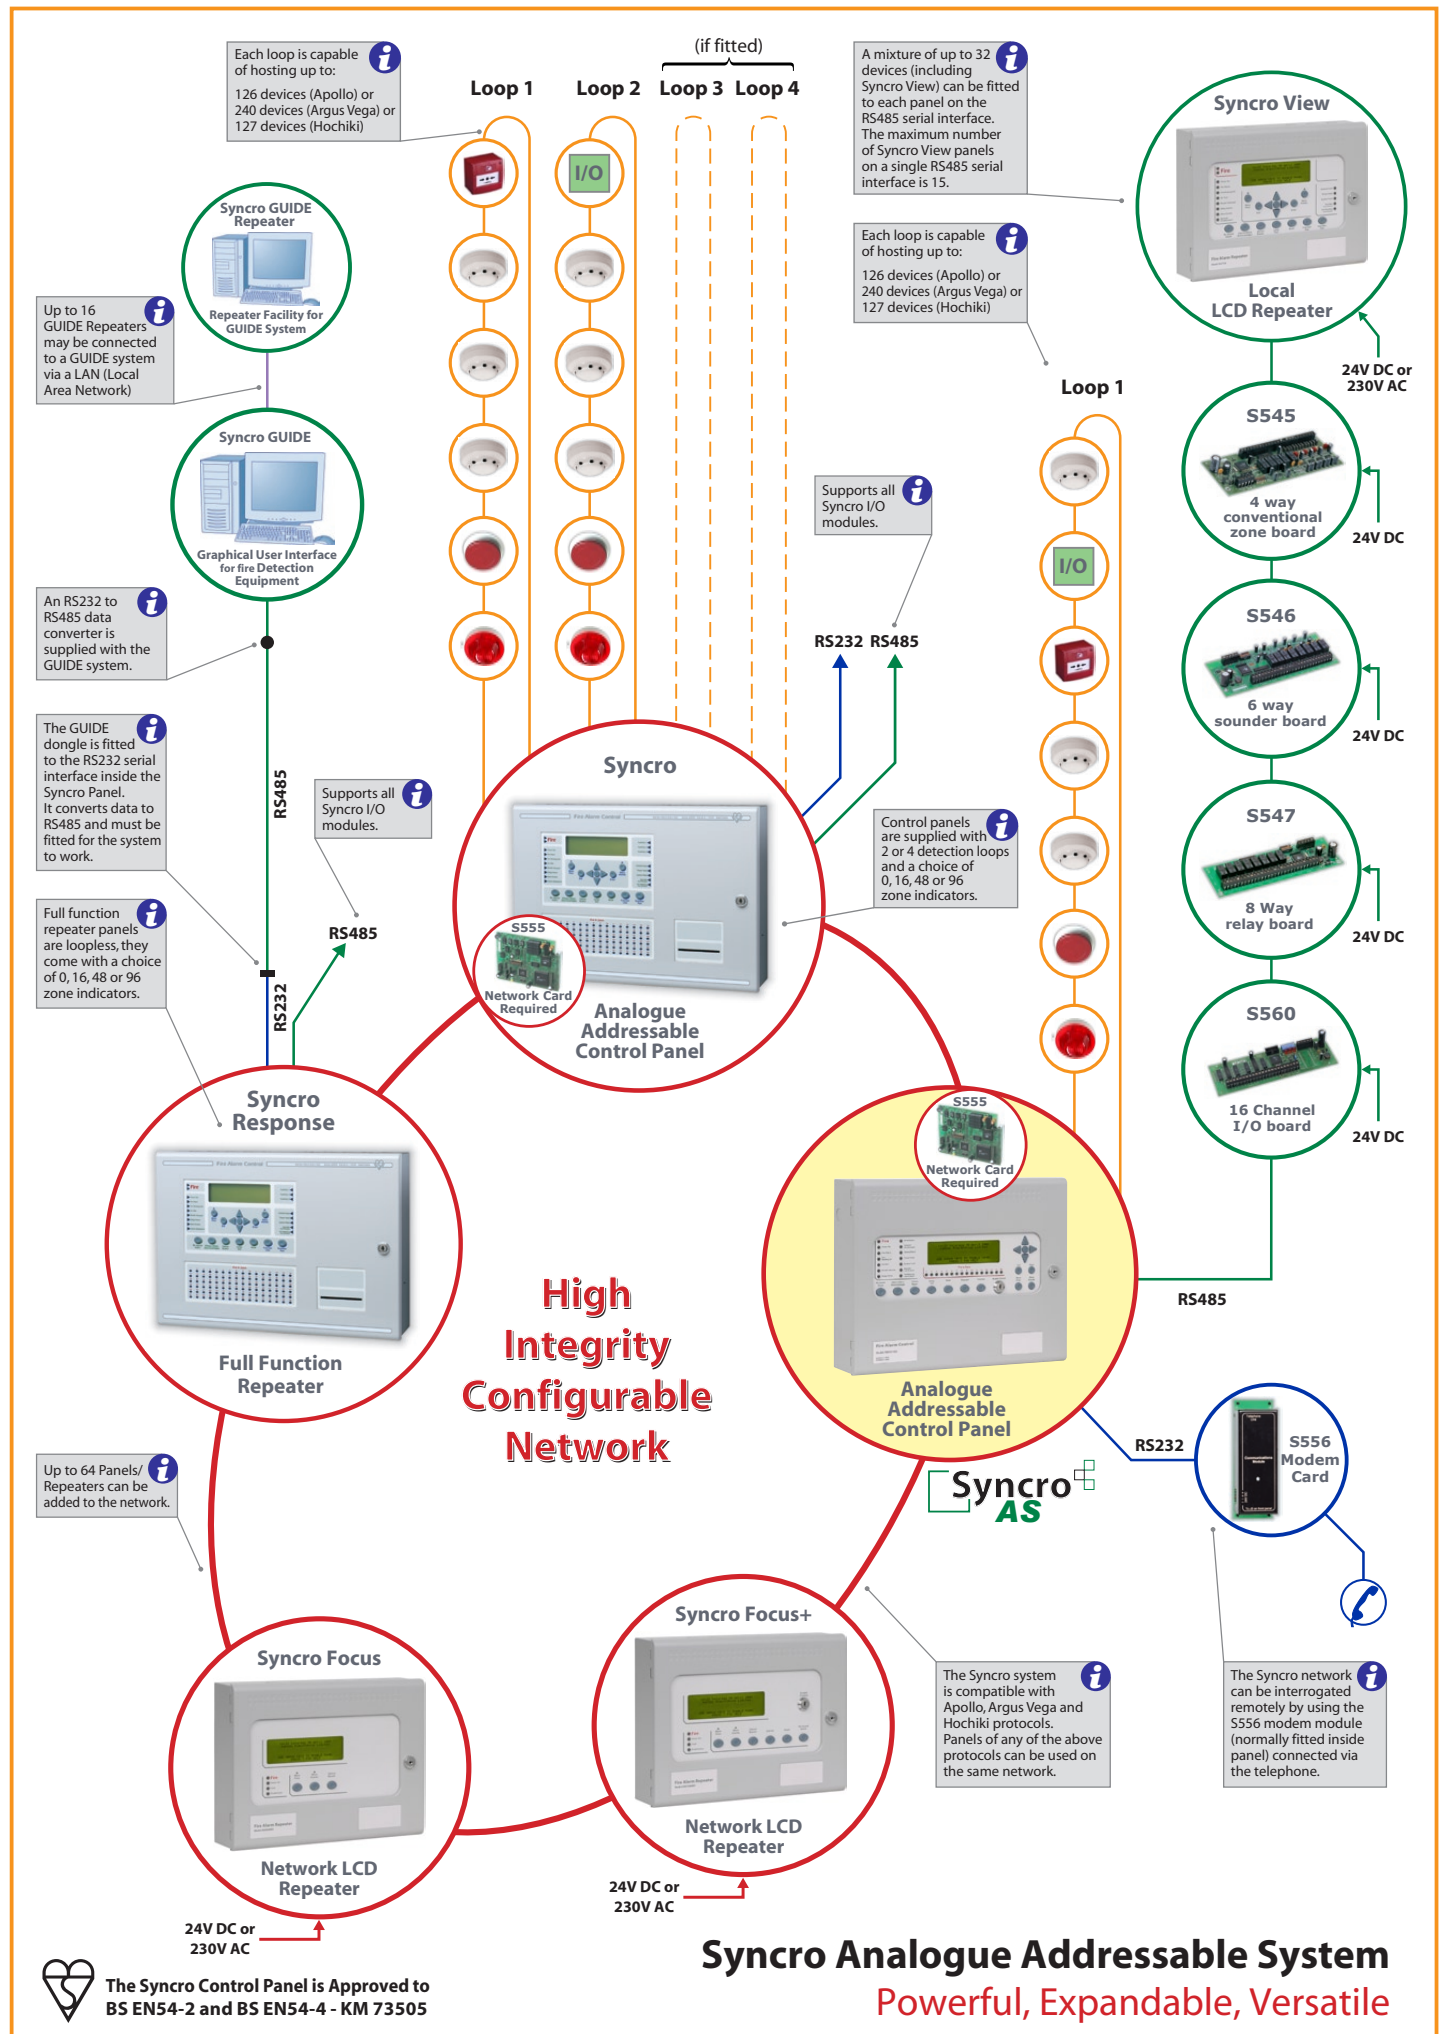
Each loop is capable of hosting up to:

126 devices (Apollo) or 240 devices (Argus Vega) or 127 devices (Hochiki)

Loop 1

Loop 2

(if fitted)

Loop 3

Loop 4

I/O

A mixture of up to 32 devices (including Syncro View) can be fitted to each panel on the RS485 serial interface. The maximum number of Syncro View panels on a single RS485 serial interface is 15.

Syncro View

Local LCD Repeater

24V DC or 230V AC

Syncro GUIDE Repeater

Repeater Facility for GUIDE System

Up to 16 GUIDE Repeaters may be connected to a GUIDE system via a LAN (Local Area Network)

Syncro GUIDE

Graphical User Interface for fire Detection Equipment

Each loop is capable of hosting up to:

126 devices (Apollo) or 240 devices (Argus Vega) or 127 devices (Hochiki)

Loop 1

S545

4 way conventional zone board

24V DC

Supports all Syncro I/O modules.

I/O

An RS232 to RS485 data converter is supplied with the GUIDE system.

RS232 RS485

S546

6 way sounder board

24V DC

The GUIDE dongle is fitted to the RS232 serial interface inside the Syncro Panel. It converts data to RS485 and must be fitted for the system to work.

RS485

Supports all Syncro I/O modules.

Syncro

S555

Network Card Required

Analogue Addressable Control Panel

Control panels are supplied with 2 or 4 detection loops and a choice of 0, 16, 48 or 96 zone indicators.

S547

8 Way relay board

24V DC

Full function repeater panels are loopless, they come with a choice of 0, 16, 48 or 96 zone indicators.

RS485

RS232

S560

16 Channel I/O board

24V DC

Syncro Response

S555

Network Card Required

High Integrity Configurable Network

Full Function Repeater

RS485

Analogue Addressable Control Panel

RS232

S556 Modem Card

Up to 64 Panels/ Repeaters can be added to the network.

Syncro AS

Syncro Focus+

Syncro Focus

The Syncro system is compatible with Apollo, Argus Vega and Hochiki protocols. Panels of any of the above protocols can be used on the same network.

The Syncro network can be interrogated remotely by using the S556 modem module (normally fitted inside panel) connected via the telephone.

Network LCD Repeater

Network LCD Repeater

24V DC or 230V AC

24V DC or 230V AC

Syncro Analogue Addressable System

Powerful, Expandable, Versatile

The Syncro Control Panel is Approved to BS EN54-2 and BS EN54-4 - KM 73505